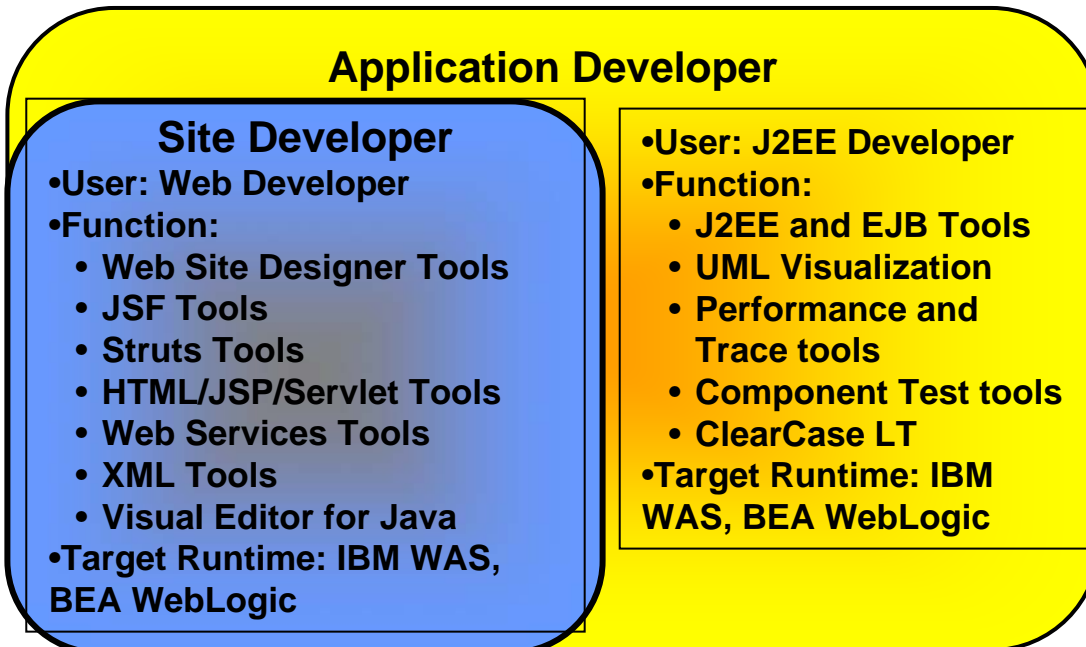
Application Developer

Site Developer
•User: Web Developer
•Function:
• Web Site Designer Tools
• JSF Tools
• Struts Tools
• HTML/JSP/Servlet Tools
• Web Services Tools
• XML Tools
• Visual Editor for Java
•Target Runtime: IBM WAS, BEA WebLogic

•User: J2EE Developer
•Function:
• J2EE and EJB Tools
• UML Visualization
• Performance and Trace tools
• Component Test tools
• ClearCase LT
•Target Runtime: IBM WAS, BEA WebLogic